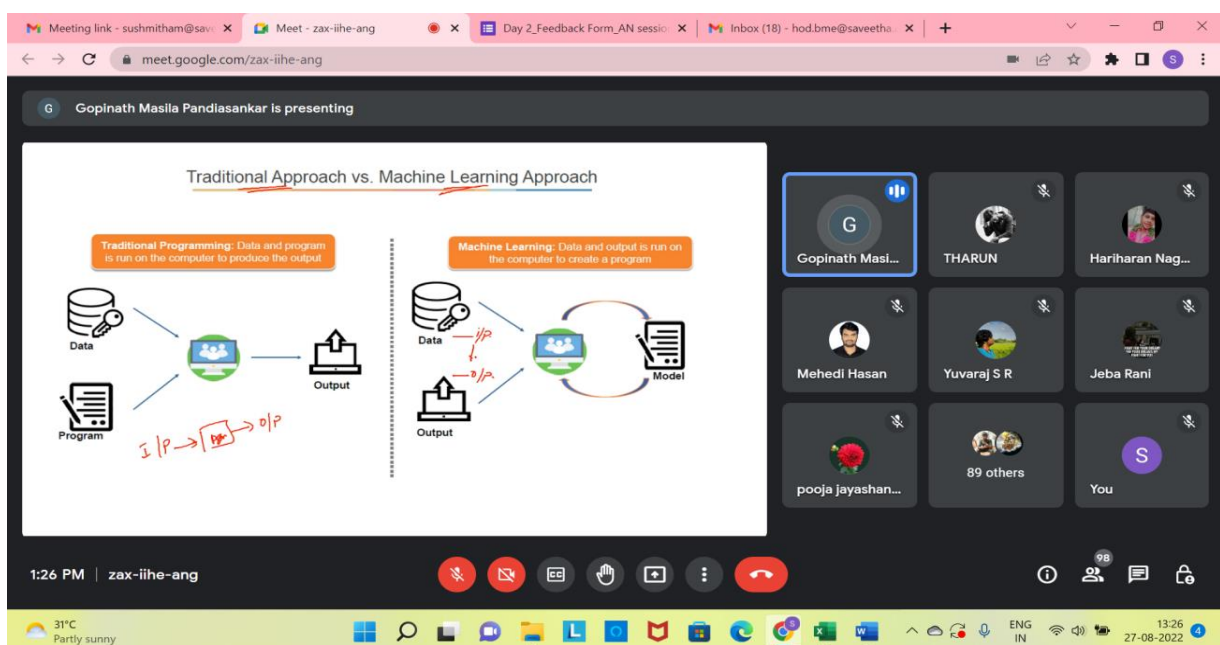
Meeting link - sushmitham@sav
Meet - zax-iihe-ang
Day 2_Feedback Form_AN sessio
Inbox (18) - hod.bme@saveetha
meet.google.com/zax-iihe-ang

G Gopinath Masila Pandiasankar is presenting

Traditional Approach vs. Machine Learning Approach

Traditional Programming: Data and program is run on the computer to produce the output

Machine Learning: Data and output is run on the computer to create a program

Data
Program
Output
I/P → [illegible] → O/P

Data
I/P
O/P
Output
Model

G
Gopinath Masi...
THARUN
Hariharan Nag...
Mehedi Hasan
Yuvaraj S R
Jeba Rani
pooja jayashan...
89 others
S
You

1:26 PM | zax-iihe-ang

98

31°C
Partly sunny
ENG
IN
13:26
27-08-2022
4